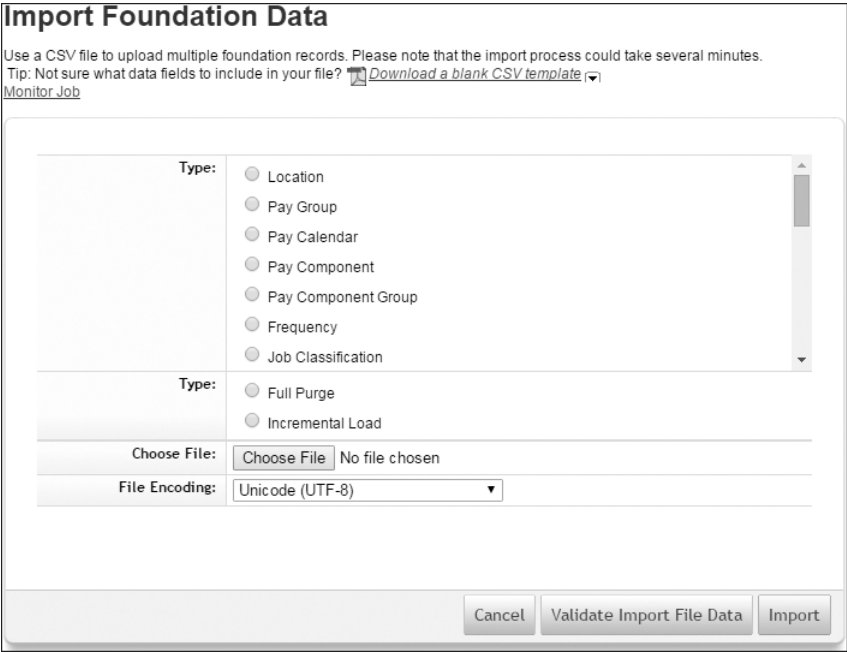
Import Foundation Data

Use a CSV file to upload multiple foundation records. Please note that the import process could take several minutes.
Tip: Not sure what data fields to include in your file? Download a blank CSV template
Monitor Job

| Type: | Location<br>Pay Group<br>Pay Calendar<br>Pay Component<br>Pay Component Group<br>Frequency<br>Job Classification |
|---|---|
| Type: | Full Purge<br>Incremental Load |
| Choose File: | Choose File No file chosen |
| File Encoding: | Unicode (UTF-8) |

Cancel Validate Import File Data Import